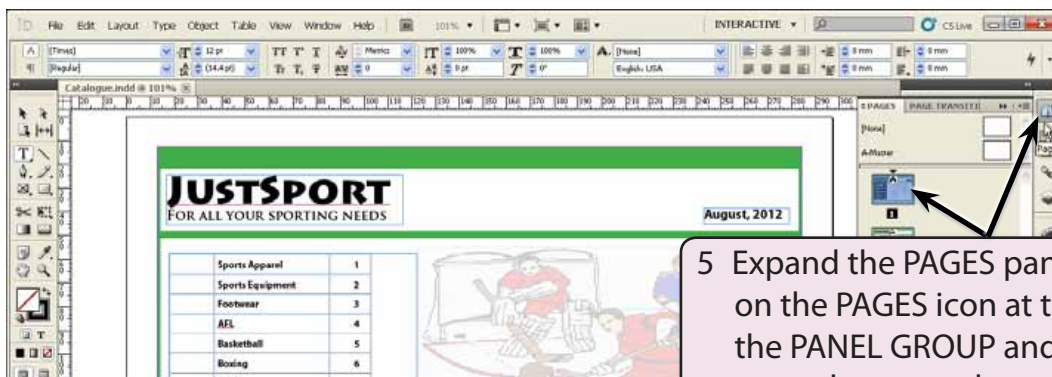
ID File Edit Layout Type Object Table View Window Help 101% INTERACTIVE CS Live

[Times] 12 pt Metrics 100% 100% [None] 0 mm 0 mm
[Regular] (14.4 pt) 0 0 pt 0° English: USA 0 mm 0 mm

Catalogue.indd @ 101%

PAGES PAGE TRANSITI
[None]
A-Master
1

JUSTSPORT
FOR ALL YOUR SPORTING NEEDS

August, 2012

| Sports Apparel | 1 |
|---|---|
| Sports Equipment | 2 |
| Footwear | 3 |
| AFL | 4 |
| Basketball | 5 |
| Boxing | 6 |

5 Expand the PAGES pan on the PAGES icon at t the PANEL GROUP and